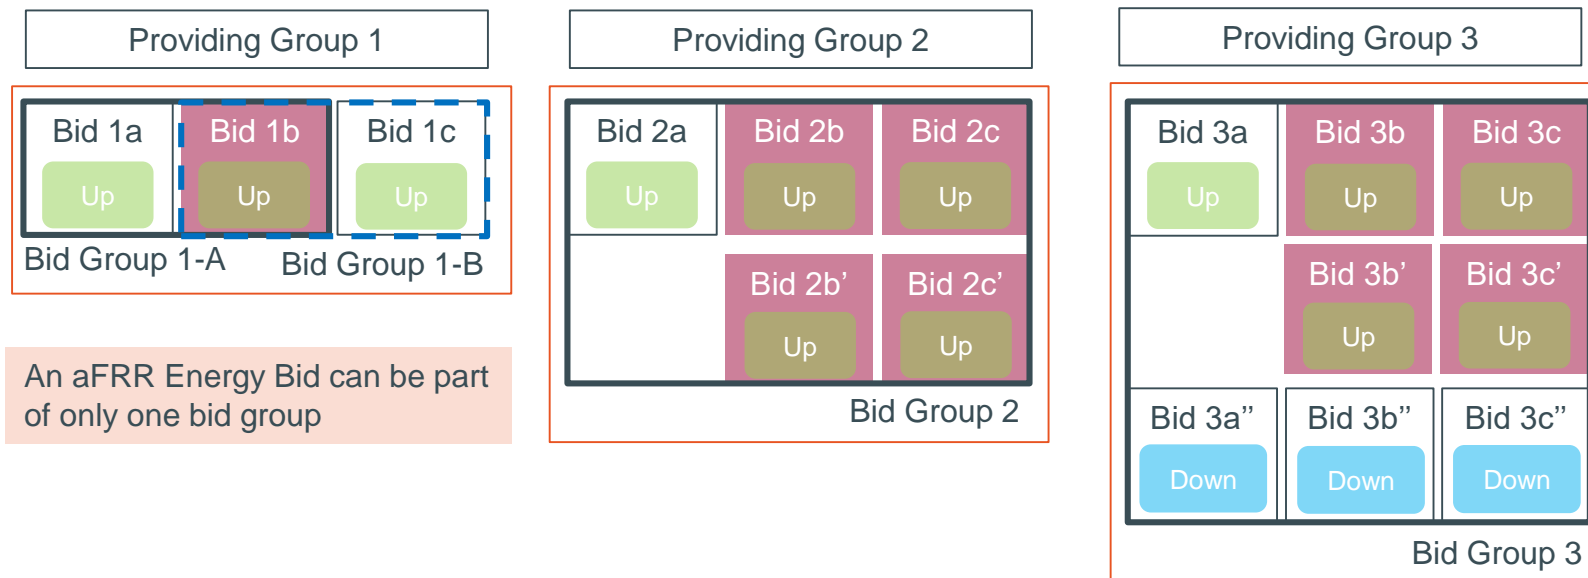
Providing Group 1

Bid 1a
Up

Bid 1b
Up

Bid 1c
Up

Bid Group 1-A

Bid Group 1-B

An aFRR Energy Bid can be part of only one bid group

Providing Group 2

Bid 2a
Up

Bid 2b
Up

Bid 2c
Up

Bid 2b’
Up

Bid 2c’
Up

Bid Group 2

Providing Group 3

Bid 3a
Up

Bid 3b
Up

Bid 3c
Up

Bid 3b’
Up

Bid 3c’
Up

Bid 3a”
Down

Bid 3b”
Down

Bid 3c”
Down

Bid Group 3